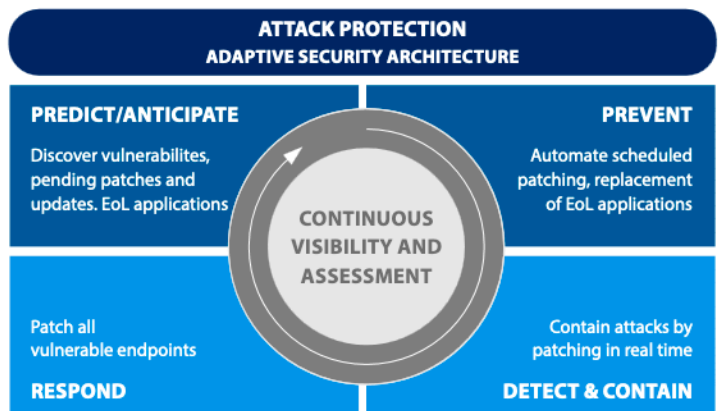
ATTACK PROTECTION
ADAPTIVE SECURITY ARCHITECTURE

PREDICT/ANTICIPATE

Discover vulnerabilites, pending patches and updates. EoL applications

PREVENT

Automate scheduled patching, replacement of EoL applications

CONTINUOUS VISIBILITY AND ASSESSMENT

Patch all vulnerable endpoints

RESPOND

Contain attacks by patching in real time

DETECT & CONTAIN